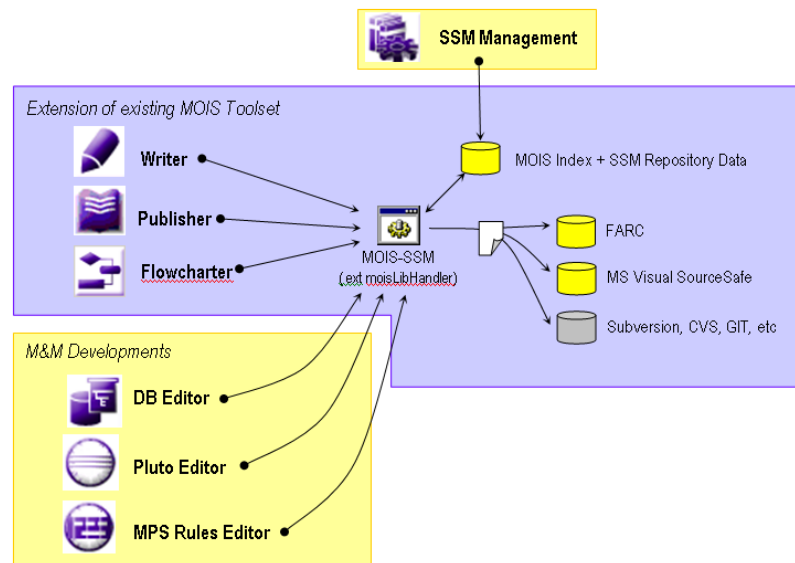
SSM Management

Extension of existing MOIS Toolset

Writer

Publisher

Flowcharter

MOIS-SSM
(ext moisLibHandler)

MOIS Index + SSM Repository Data

FARC

MS Visual SourceSafe

Subversion, CVS, GIT, etc

M&M Developments

DB Editor

Pluto Editor

MPS Rules Editor